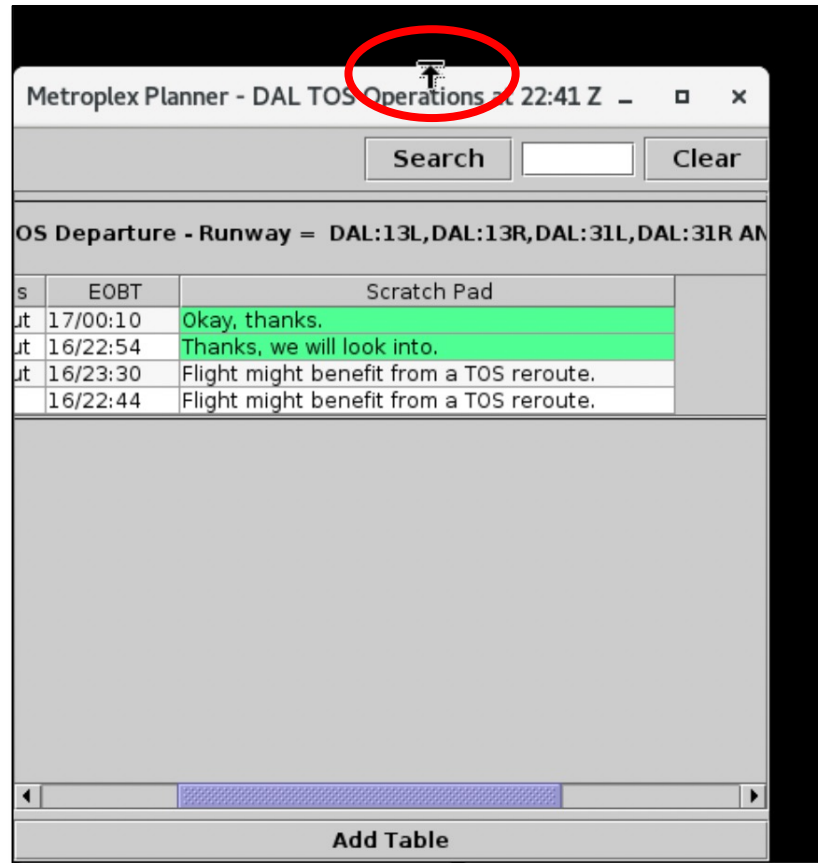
Metroplex Planner - DAL TOS Operations at 22:41 Z

Search

Clear

OS Departure - Runway = DAL:13L,DAL:13R,DAL:31L,DAL:31R AN

| s | EOBT | Scratch Pad |
|---|---|---|
| ut | 17/00:10 | Okay, thanks. |
| ut | 16/22:54 | Thanks, we will look into. |
| ut | 16/23:30 | Flight might benefit from a TOS reroute. |
| | 16/22:44 | Flight might benefit from a TOS reroute. |

Add Table